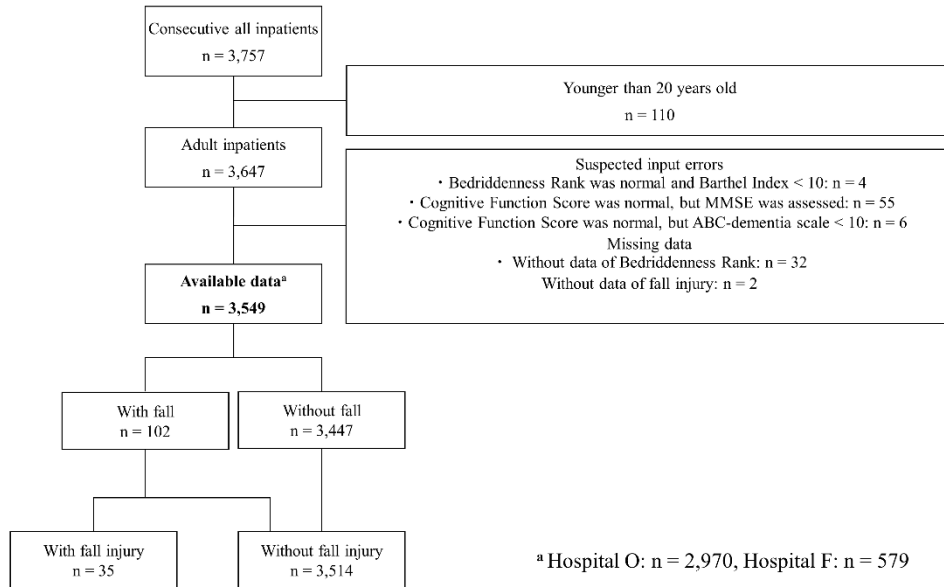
Consecutive all inpatients
n = 3,757

Younger than 20 years old
n = 110

Adult inpatients
n = 3,647

Suspected input errors
・Bedriddenness Rank was normal and Barthel Index < 10: n = 4
・Cognitive Function Score was normal, but MMSE was assessed: n = 55
・Cognitive Function Score was normal, but ABC-dementia scale < 10: n = 6
Missing data
・ Without data of Bedriddenness Rank: n = 32
Without data of fall injury: n = 2

**Available data$^a$**
**n = 3,549**

With fall
n = 102

Without fall
n = 3,447

With fall injury
n = 35

Without fall injury
n = 3,514

$^a$ Hospital O: n = 2,970, Hospital F: n = 579